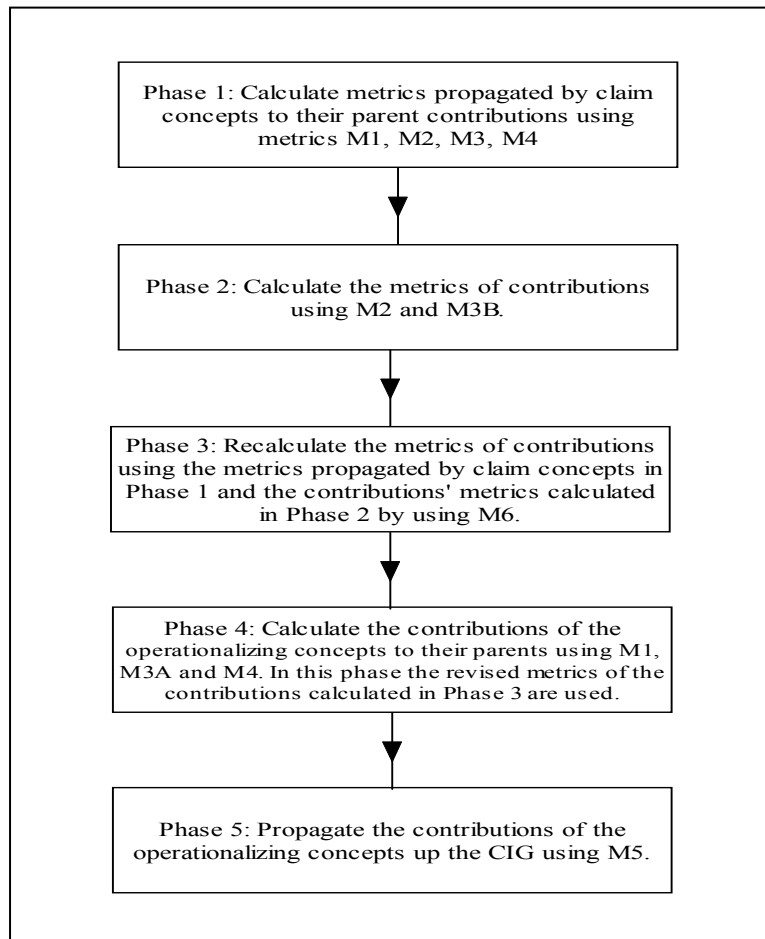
Phase 1: Calculate metrics propagated by claim concepts to their parent contributions using metrics M1, M2, M3, M4

Phase 2: Calculate the metrics of contributions using M2 and M3B.

Phase 3: Recalculate the metrics of contributions using the metrics propagated by claim concepts in Phase 1 and the contributions' metrics calculated in Phase 2 by using M6.

Phase 4: Calculate the contributions of the operationalizing concepts to their parents using M1, M3A and M4. In this phase the revised metrics of the contributions calculated in Phase 3 are used.

Phase 5: Propagate the contributions of the operationalizing concepts up the CIG using M5.